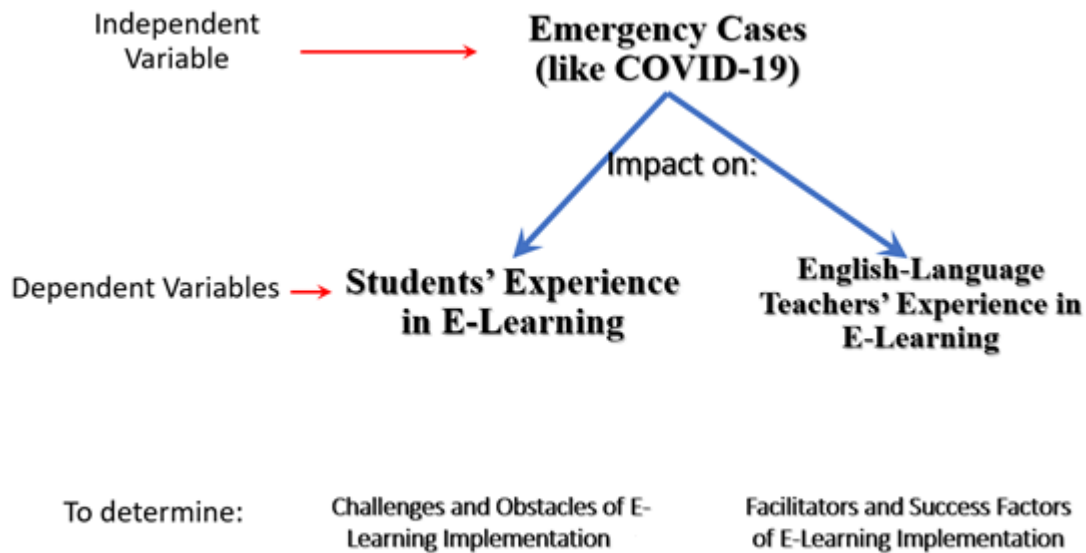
Independent Variable

Emergency Cases (like COVID-19)

Impact on:

Dependent Variables

Students' Experience in E-Learning

English-Language Teachers' Experience in E-Learning

To determine:

Challenges and Obstacles of E-Learning Implementation

Facilitators and Success Factors of E-Learning Implementation